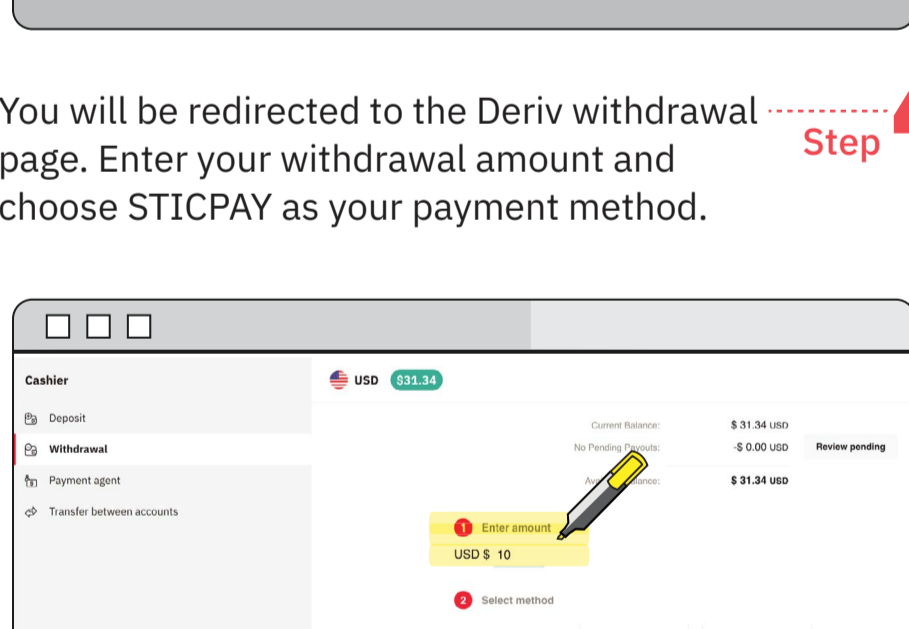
You will be redirected to the Deriv withdrawal page. Enter your withdrawal amount and choose STICPAY as your payment method.

Step

Cashier

Deposit

Withdrawal

Payment agent

Transfer between accounts

USD $31.34

Current Balance: $ 31.34 USD

No Pending Payouts: -$ 0.00 USD Review pending

Av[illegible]alance: $ 31.34 USD

1 Enter amount

USD $ 10

2 Select method